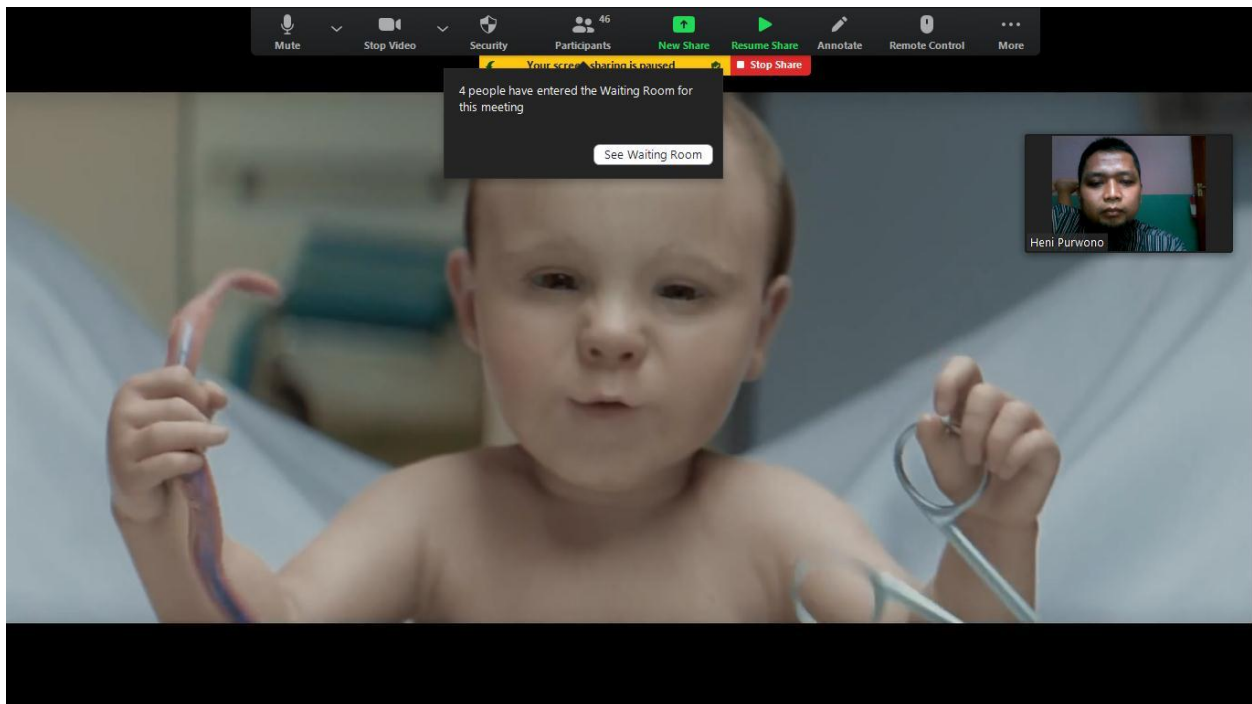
Mute Stop Video Security 46 Participants New Share Resume Share Annotate Remote Control More

Your screen sharing is paused

Stop Share

4 people have entered the Waiting Room for this meeting

See Waiting Room

Heni Purwono